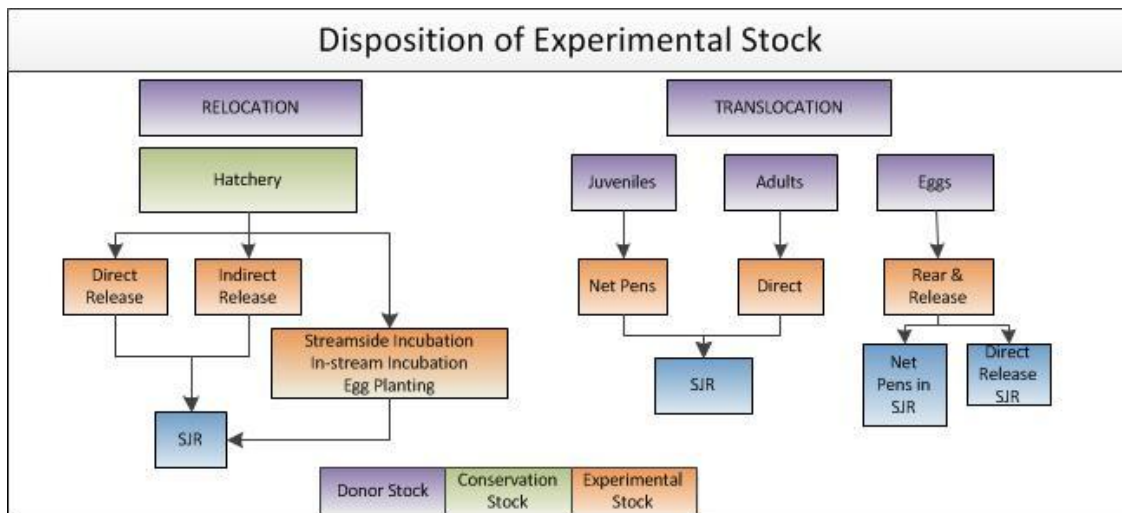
Disposition of Experimental Stock

RELOCATION

Hatchery

Direct Release

Indirect Release

Streamside Incubation
In-stream Incubation
Egg Planting

SJR

TRANSLOCATION

Juveniles

Adults

Eggs

Net Pens

Direct

Rear & Release

SJR

Net Pens in SJR

Direct Release SJR

| Donor Stock | Conservation Stock | Experimental Stock |
|---|---|---|